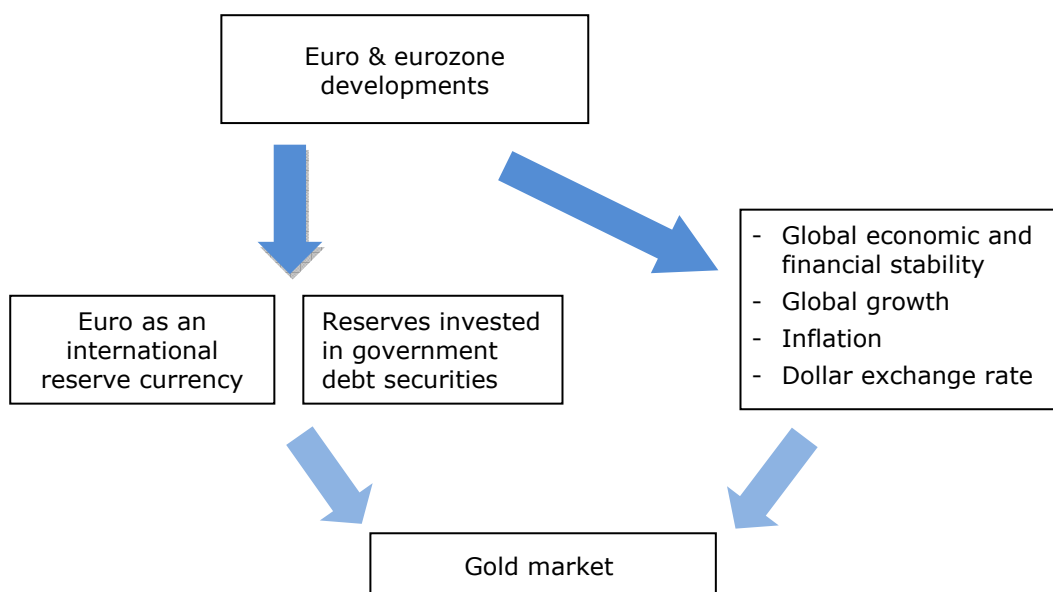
Euro & eurozone developments

Euro as an international reserve currency

Reserves invested in government debt securities

- Global economic and financial stability
- Global growth
- Inflation
- Dollar exchange rate

Gold market